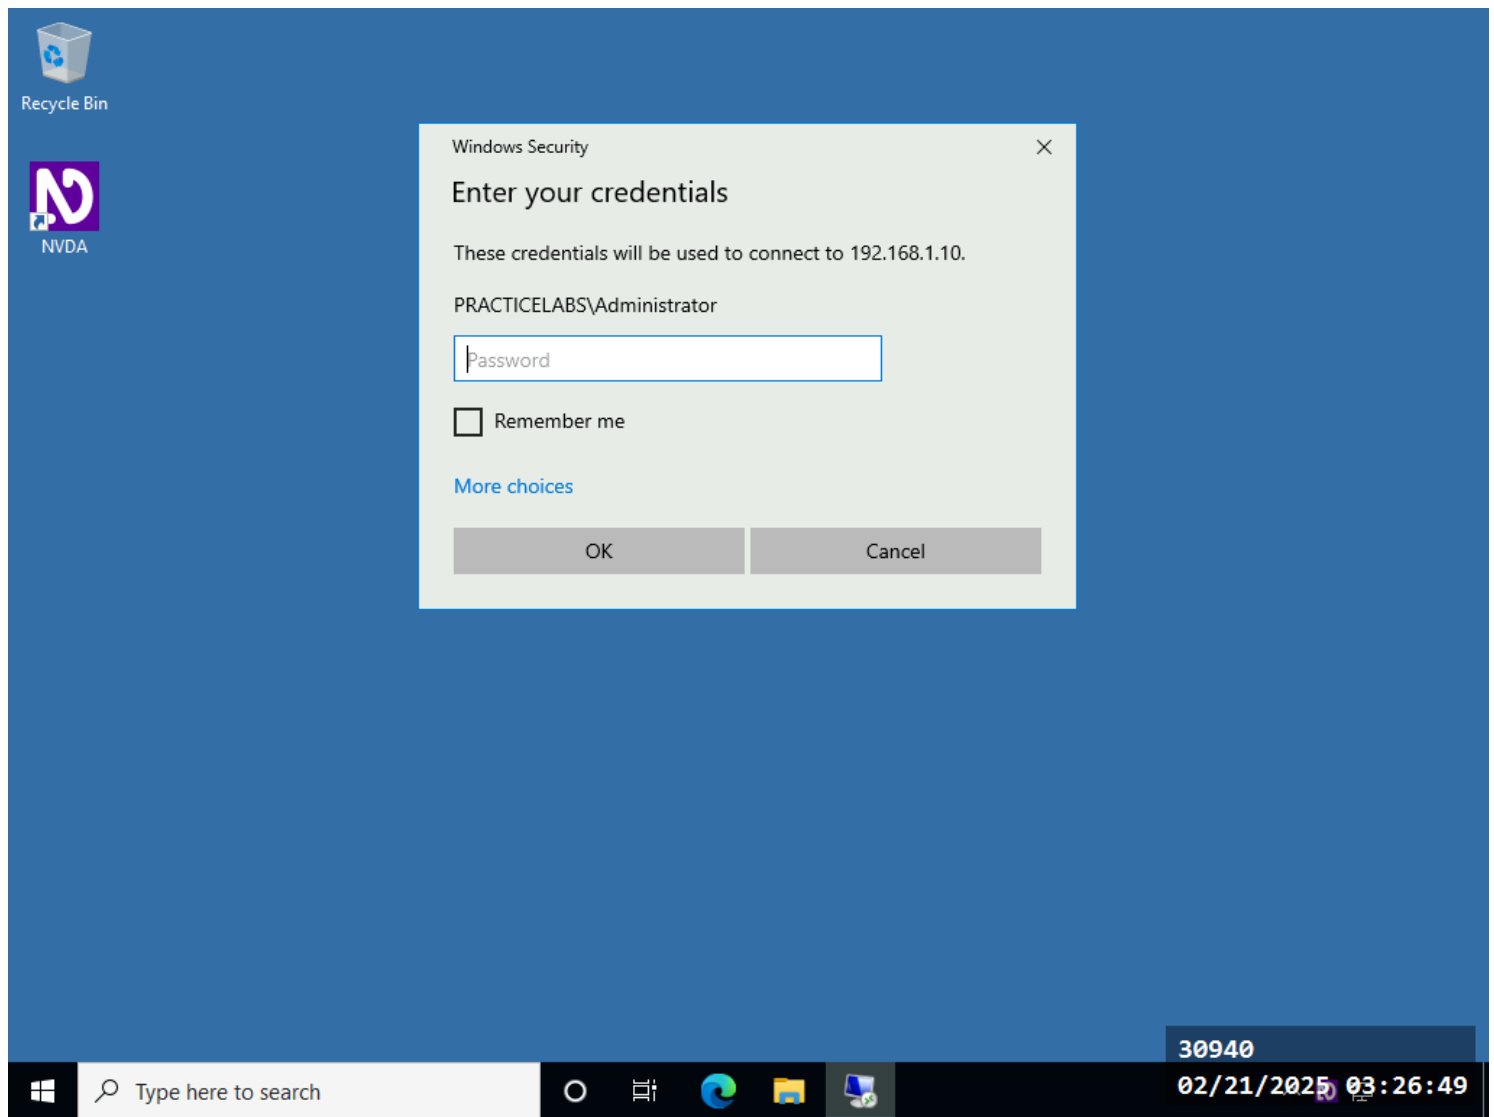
Recycle Bin

NVDA

Windows Security

Enter your credentials

These credentials will be used to connect to 192.168.1.10.

PRACTICELABS\Administrator

Password

Remember me

More choices

OK

Cancel

Type here to search

30940

02/21/2025 03:26:49